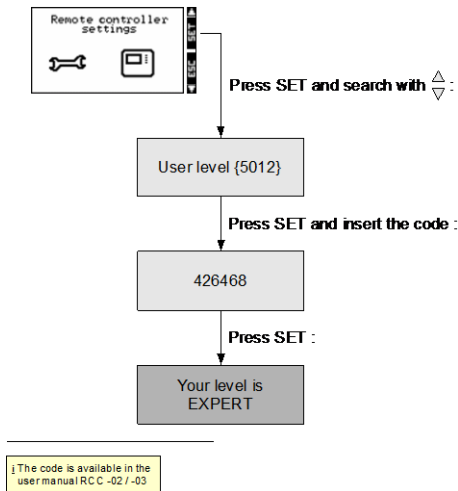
Remote controller settings

SET

ESC

Press SET and search with $\frac{\triangle}{\triangledown}$:

User level {5012}

Press SET and insert the code :

426468

Press SET :

Your level is EXPERT

i The code is available in the user manual RCC -02 / -03